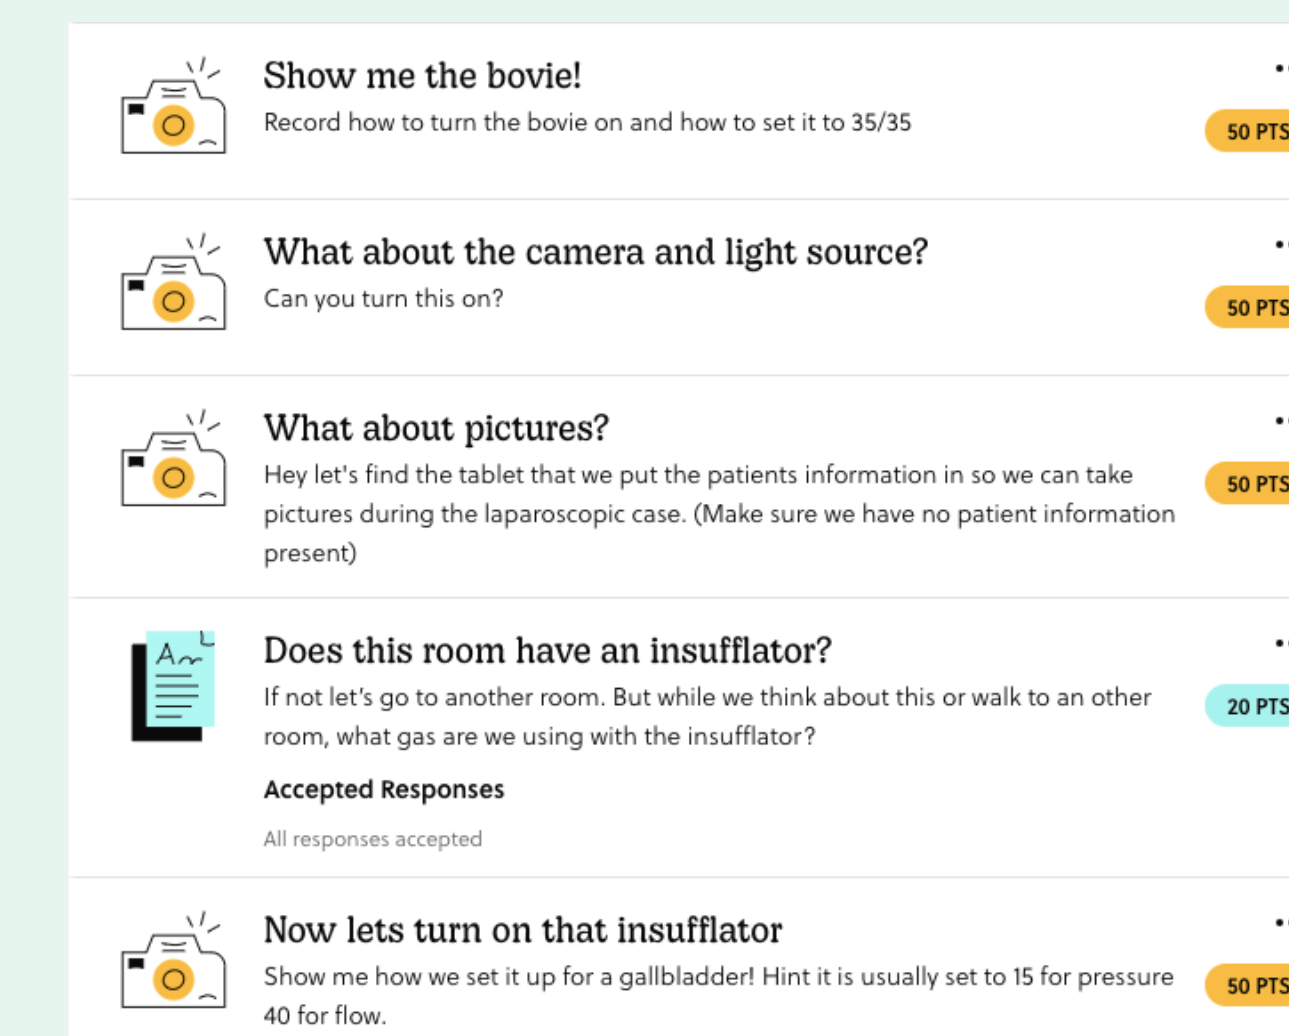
Show me the bovie!

Record how to turn the bovie on and how to set it to 35/35

50 PTS

What about the camera and light source?

Can you turn this on?

50 PTS

What about pictures?

Hey let's find the tablet that we put the patients information in so we can take pictures during the laparoscopic case. (Make sure we have no patient information present)

50 PTS

Does this room have an insufflator?

If not let's go to another room. But while we think about this or walk to an other room, what gas are we using with the insufflator?

Accepted Responses

All responses accepted

20 PTS

Now lets turn on that insufflator

Show me how we set it up for a gallbladder! Hint it is usually set to 15 for pressure 40 for flow.

50 PTS